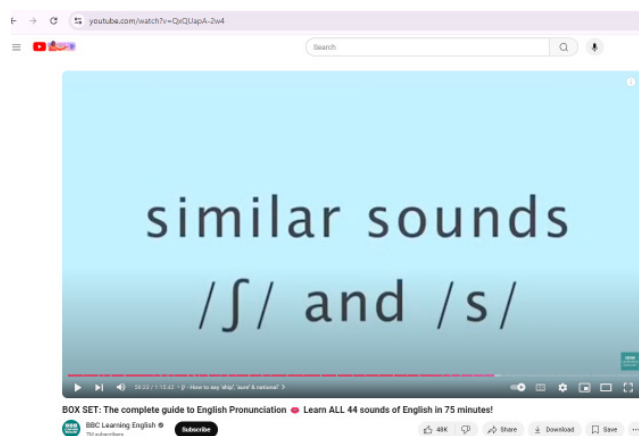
youtube.com/watch?v=QxQUapA-2w4

Search

similar sounds

/ʃ/ and /s/

59:33 / 1:15:42 • /ʃ/ - How to say 'ship', 'sure' & 'national' >

BOX SET: The complete guide to English Pronunciation 👄 Learn ALL 44 sounds of English in 75 minutes!

BBC Learning English
7M subscribers

Subscribe

48K

Share

Download

Save